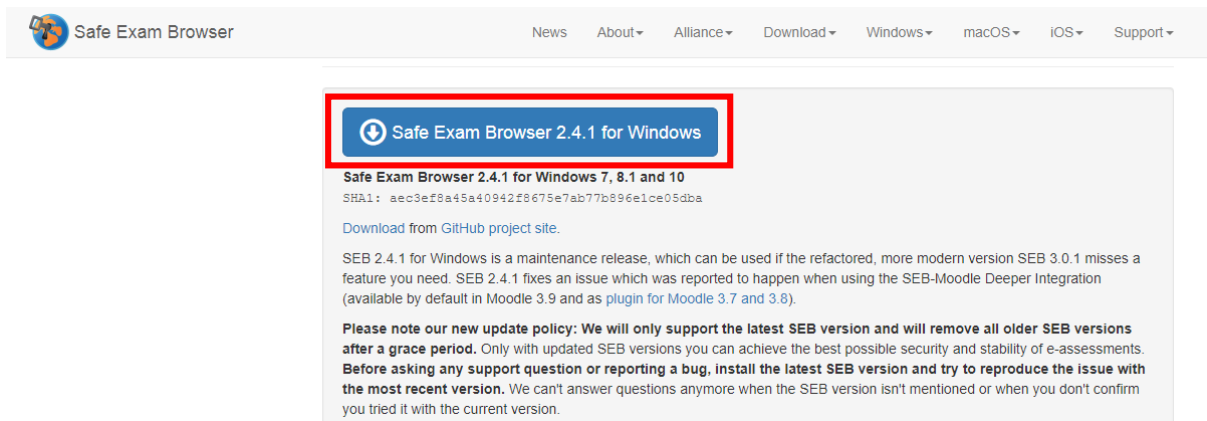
Safe Exam Browser

News About▾ Alliance▾ Download▾ Windows▾ macOS▾ iOS▾ Support▾

Safe Exam Browser 2.4.1 for Windows

Safe Exam Browser 2.4.1 for Windows 7, 8.1 and 10

SHA1: aec3ef8a45a40942f8675e7ab77b896e1ce05dba

Download from GitHub project site.

SEB 2.4.1 for Windows is a maintenance release, which can be used if the refactored, more modern version SEB 3.0.1 misses a feature you need. SEB 2.4.1 fixes an issue which was reported to happen when using the SEB-Moodle Deeper Integration (available by default in Moodle 3.9 and as plugin for Moodle 3.7 and 3.8).

Please note our new update policy: We will only support the latest SEB version and will remove all older SEB versions after a grace period. Only with updated SEB versions you can achieve the best possible security and stability of e-assessments. Before asking any support question or reporting a bug, install the latest SEB version and try to reproduce the issue with the most recent version. We can't answer questions anymore when the SEB version isn't mentioned or when you don't confirm you tried it with the current version.